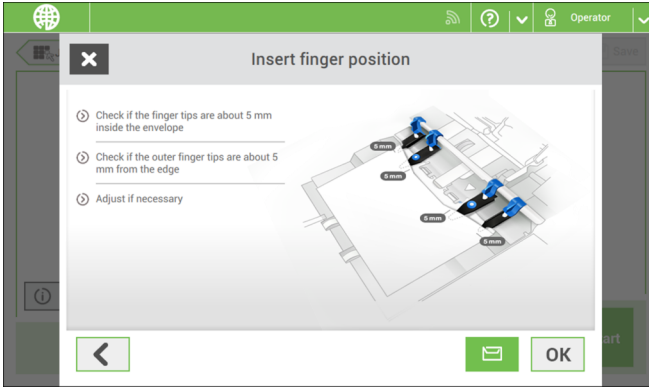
Operator

Save

Insert finger position

Check if the finger tips are about 5 mm inside the envelope

Check if the outer finger tips are about 5 mm from the edge

Adjust if necessary

5 mm

5 mm

5 mm

5 mm

art

OK